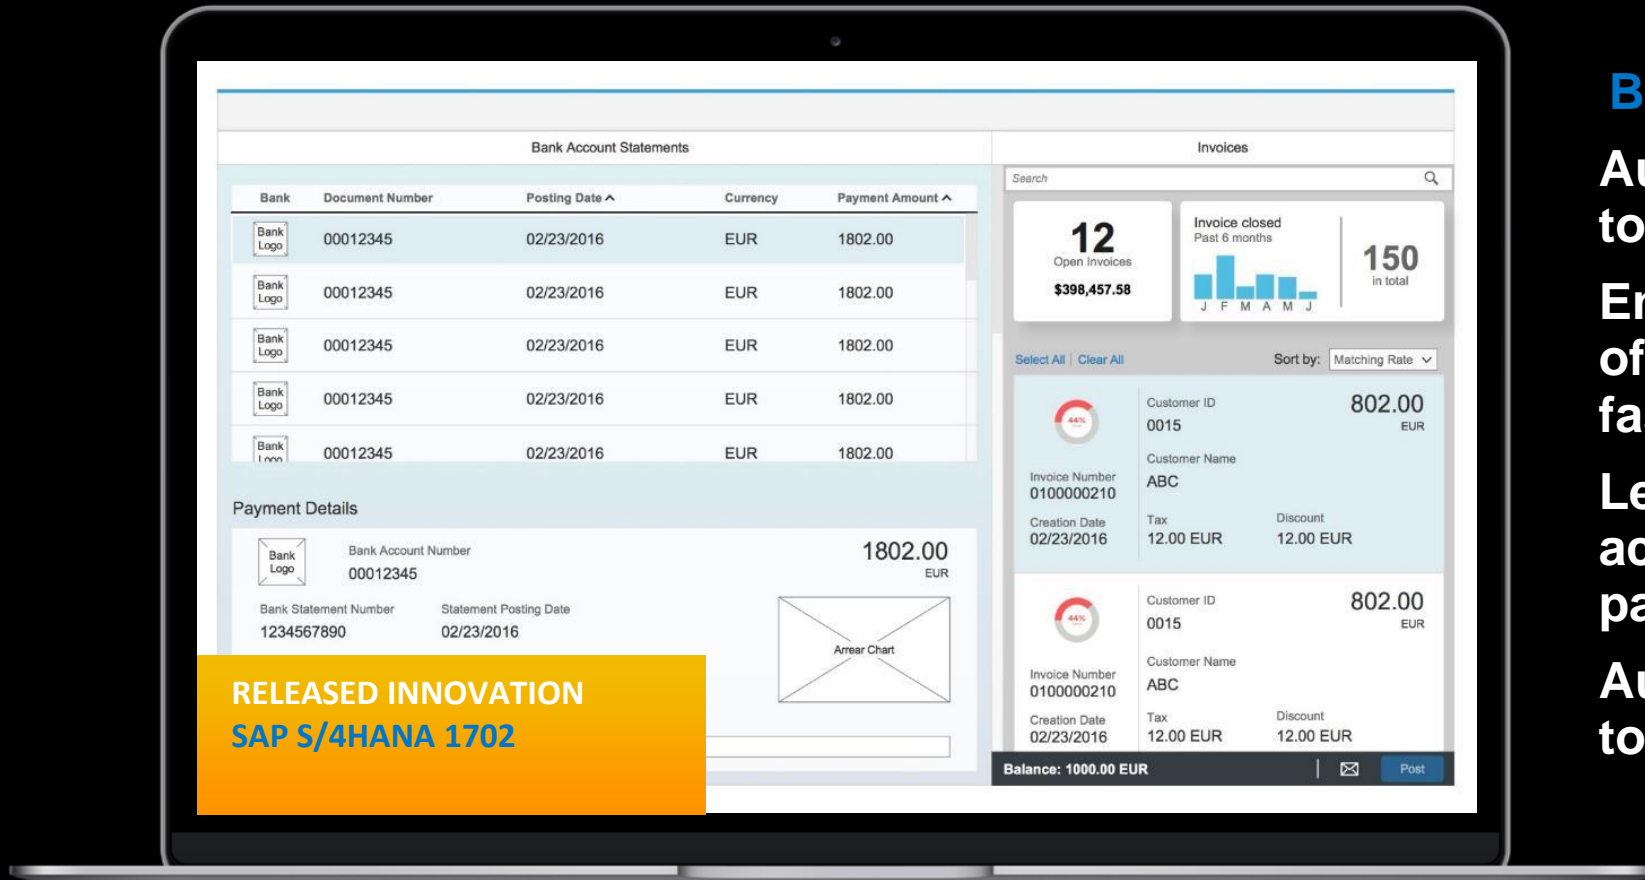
Bank Account Statements

| Bank | Document Number | Posting Date ^ | Currency | Payment Amount ^ |
|---|---|---|---|---|
| Bank Logo | 00012345 | 02/23/2016 | EUR | 1802.00 |
| Bank Logo | 00012345 | 02/23/2016 | EUR | 1802.00 |
| Bank Logo | 00012345 | 02/23/2016 | EUR | 1802.00 |
| Bank Logo | 00012345 | 02/23/2016 | EUR | 1802.00 |
| Bank Logo | 00012345 | 02/23/2016 | EUR | 1802.00 |

Payment Details

Bank Logo
Bank Account Number
00012345
1802.00
EUR
Bank Statement Number
1234567890
Statement Posting Date
02/23/2016
Arrear Chart

RELEASED INNOVATION
SAP S/4HANA 1702

Invoices

Search

12
Open Invoices
$398,457.58

Invoice closed
Past 6 months
J F M A M J
150
in total

Select All | Clear All
Sort by: Matching Rate

44%
Invoice Number
0100000210
Creation Date
02/23/2016
Customer ID
0015
Customer Name
ABC
Tax
12.00 EUR
Discount
12.00 EUR
802.00
EUR

44%
Invoice Number
0100000210
Creation Date
02/23/2016
Customer ID
0015
Customer Name
ABC
Tax
12.00 EUR
Discount
12.00 EUR
802.00
EUR

Balance: 1000.00 EUR
Post

B
Au
to
Er
of
fa
Le
ac
pa
Au
to